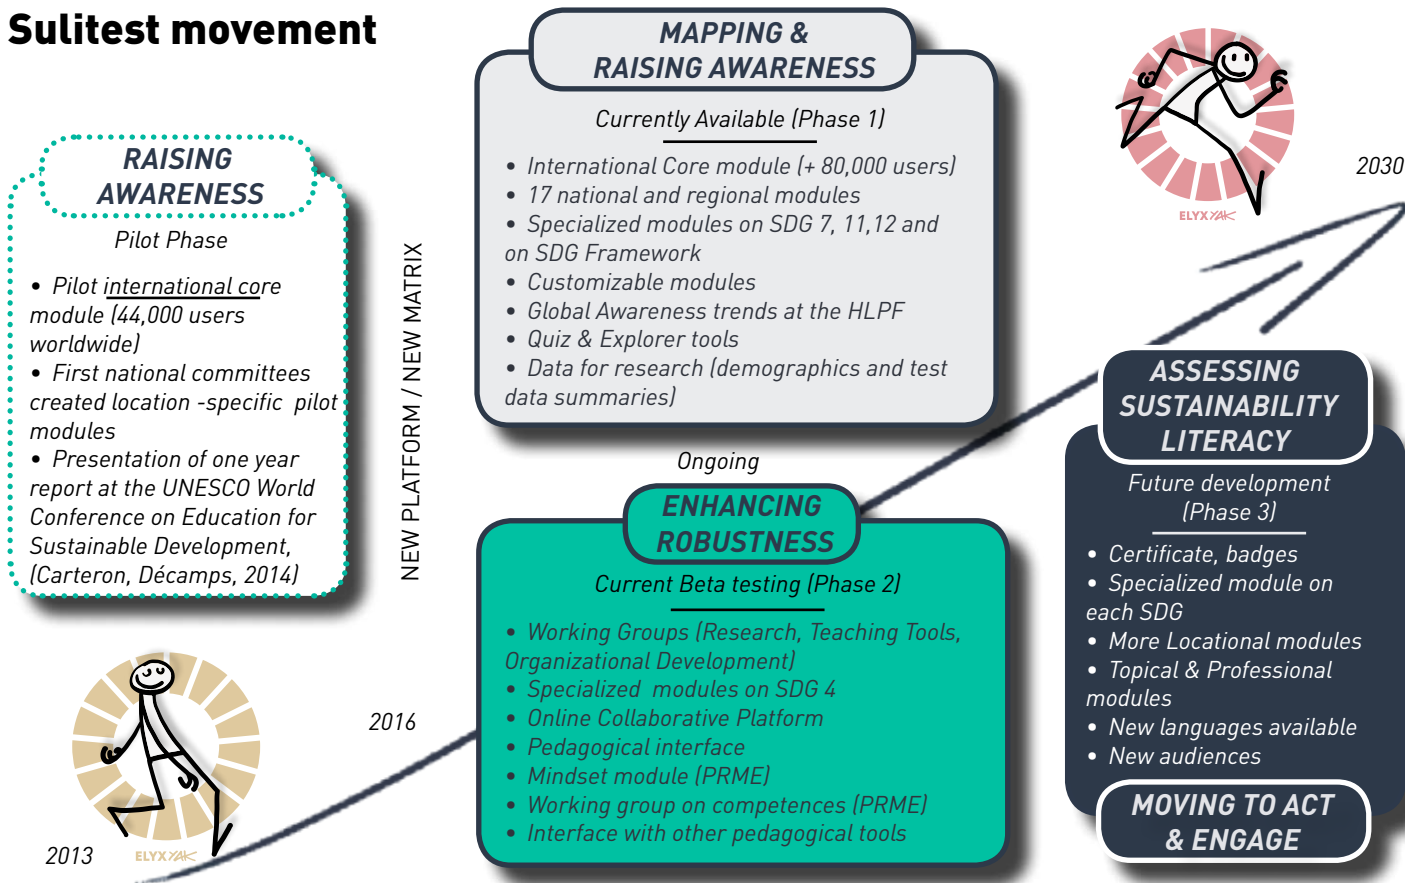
Sulitest movement

RAISING AWARENESS

Pilot Phase

• Pilot international core module (44,000 users worldwide)
• First national committees created location -specific pilot modules
• Presentation of one year report at the UNESCO World Conference on Education for Sustainable Development, (Carteron, Décamps, 2014)

NEW PLATFORM / NEW MATRIX

MAPPING & RAISING AWARENESS

Currently Available (Phase 1)

• International Core module (+ 80,000 users)
• 17 national and regional modules
• Specialized modules on SDG 7, 11,12 and on SDG Framework
• Customizable modules
• Global Awareness trends at the HLPF
• Quiz & Explorer tools
• Data for research (demographics and test data summaries)

Ongoing

ENHANCING ROBUSTNESS

Current Beta testing (Phase 2)

• Working Groups (Research, Teaching Tools, Organizational Development)
• Specialized modules on SDG 4
• Online Collaborative Platform
• Pedagogical interface
• Mindset module (PRME)
• Working group on competences (PRME)
• Interface with other pedagogical tools

ELYXYAK

2030

ASSESSING SUSTAINABILITY LITERACY

Future development (Phase 3)

• Certificate, badges
• Specialized module on each SDG
• More Locational modules
• Topical & Professional modules
• New languages available
• New audiences

MOVING TO ACT & ENGAGE

2016

2013

ELYXYAK